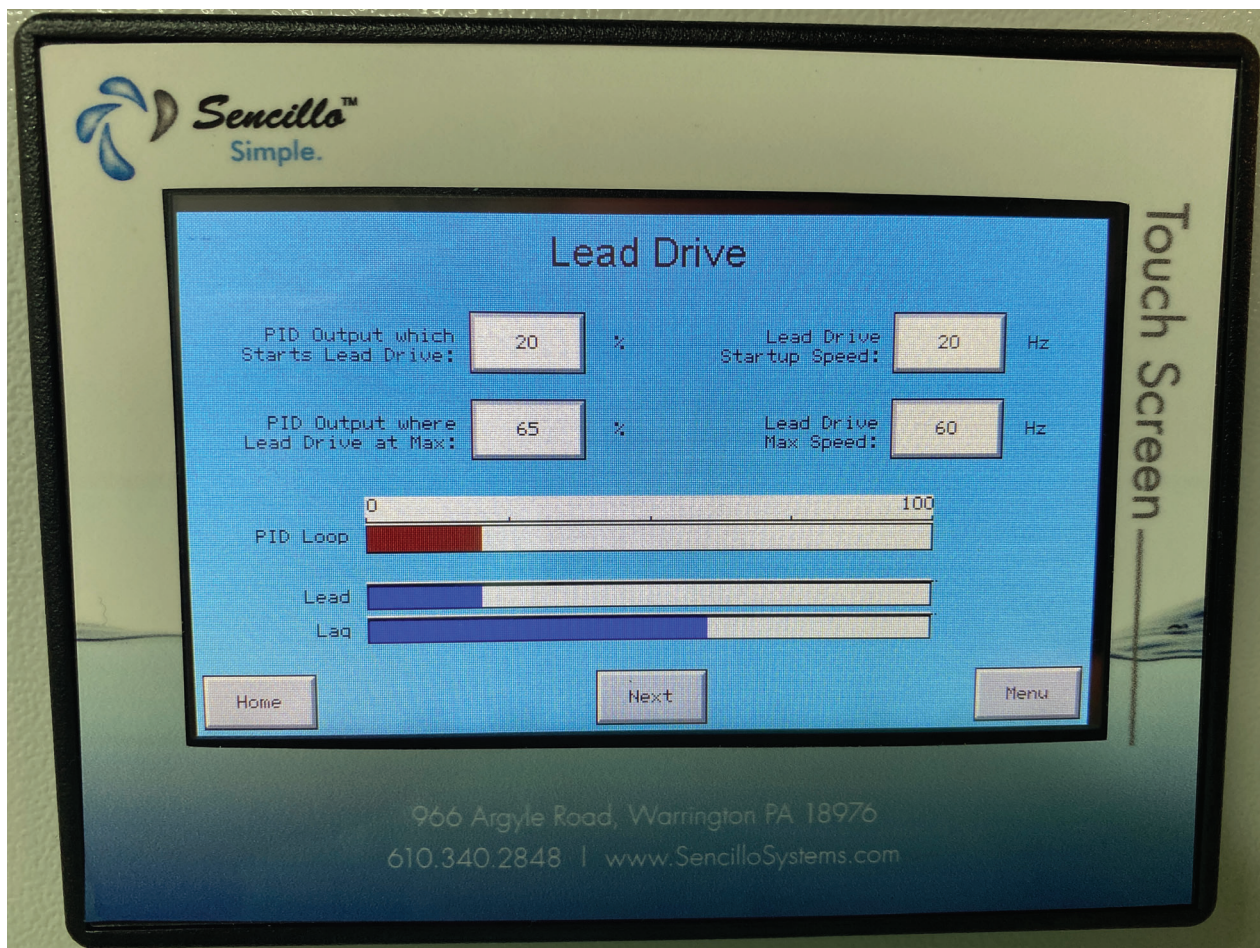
Sencillo™
Simple.

Touch Screen

Lead Drive

PID Output which Starts Lead Drive: 20 %

Lead Drive Startup Speed: 20 Hz

PID Output where Lead Drive at Max: 65 %

Lead Drive Max Speed: 60 Hz

0 100

PID Loop

Lead

Lag

Home

Next

Menu

966 Argyle Road, Warrington PA 18976
610.340.2848 | www.SencilloSystems.com